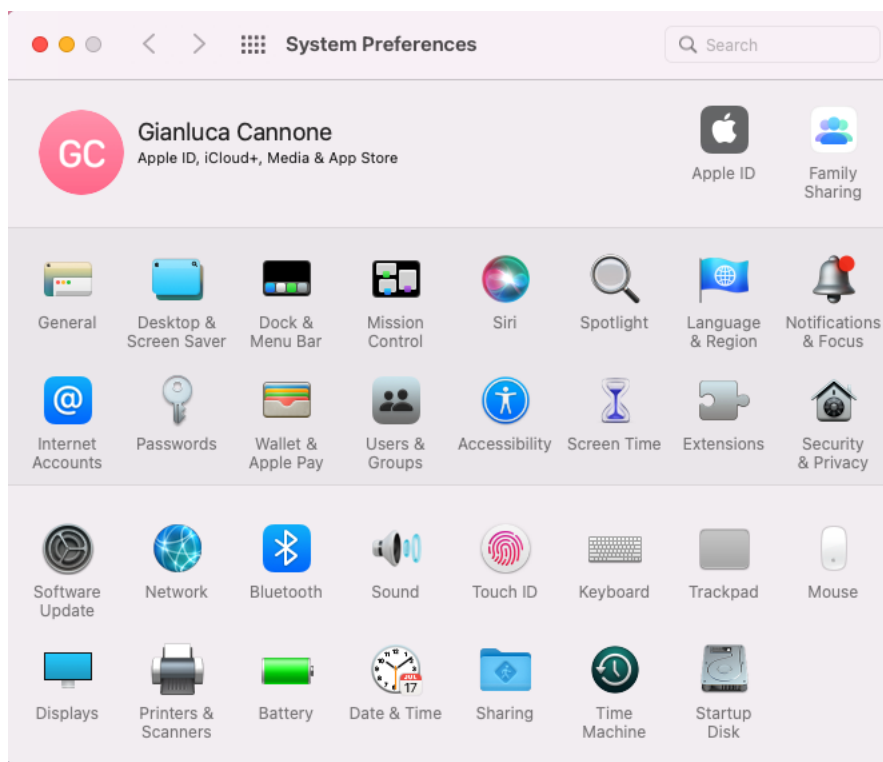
System Preferences

Search

GC

Gianluca Cannone

Apple ID, iCloud+, Media & App Store

Apple ID

Family Sharing

General

Desktop & Screen Saver

Dock & Menu Bar

Mission Control

Siri

Spotlight

Language & Region

Notifications & Focus

Internet Accounts

Passwords

Wallet & Apple Pay

Users & Groups

Accessibility

Screen Time

Extensions

Security & Privacy

Software Update

Network

Bluetooth

Sound

Touch ID

Keyboard

Trackpad

Mouse

Displays

Printers & Scanners

Battery

JUL 17

Date & Time

Sharing

Time Machine

Startup Disk